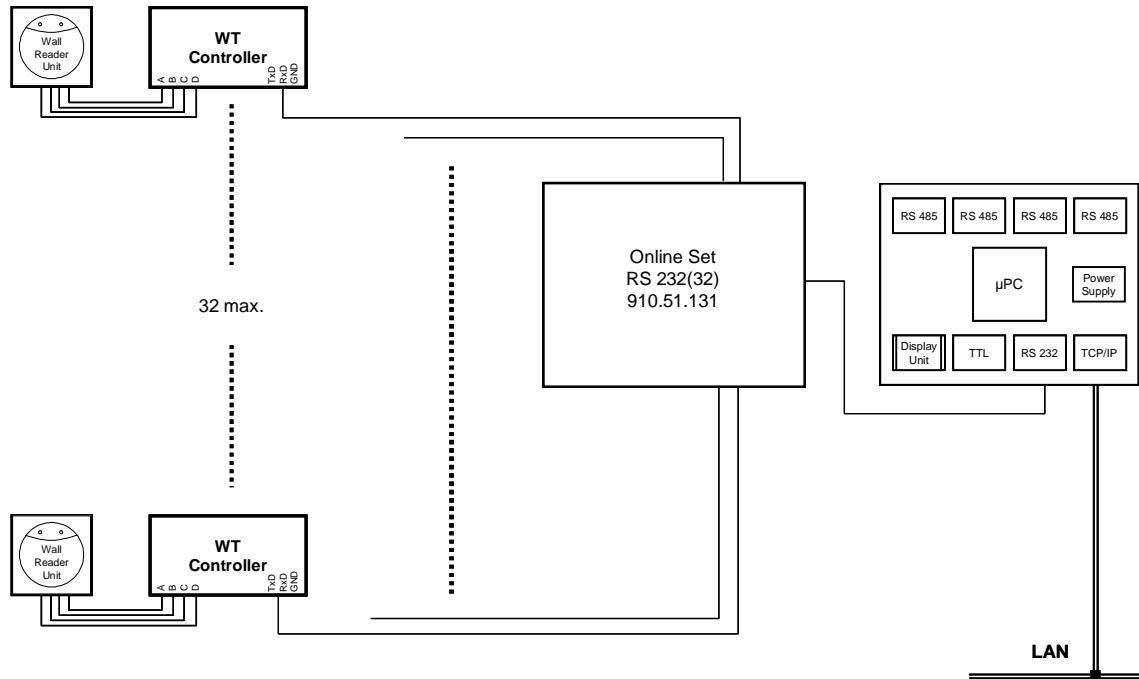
Wall Reader Unit

WT Controller

A B C D

TxD RxD GND

32 max.

Online Set
RS 232(32)
910.51.131

RS 485 RS 485 RS 485 RS 485

µPC

Power Supply

Display Unit

TTL

RS 232

TCP/IP

Wall Reader Unit

WT Controller

A B C D

TxD RxD GND

LAN